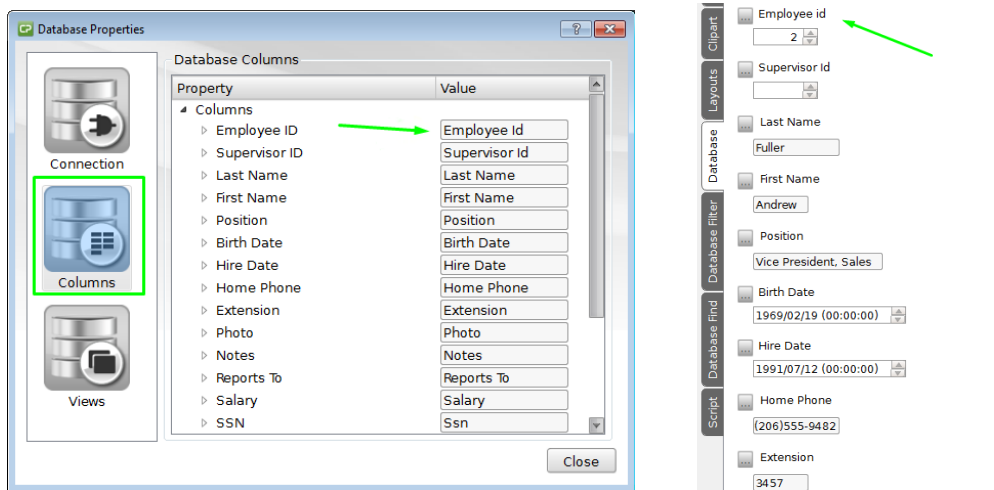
Database Properties

?

Connection

Columns

Views

Database Columns

| Property | Value |
|---|---|
| Columns | |
| Employee ID | Employee Id |
| Supervisor ID | Supervisor Id |
| Last Name | Last Name |
| First Name | First Name |
| Position | Position |
| Birth Date | Birth Date |
| Hire Date | Hire Date |
| Home Phone | Home Phone |
| Extension | Extension |
| Photo | Photo |
| Notes | Notes |
| Reports To | Reports To |
| Salary | Salary |
| SSN | Ssn |

Close

Clipart

Layouts

Database

Database Filter

Database Find

Script

Employee id

2

Supervisor Id

Last Name

Fuller

First Name

Andrew

Position

Vice President, Sales

Birth Date

1969/02/19 (00:00:00)

Hire Date

1991/07/12 (00:00:00)

Home Phone

(206)555-9482

Extension

3457